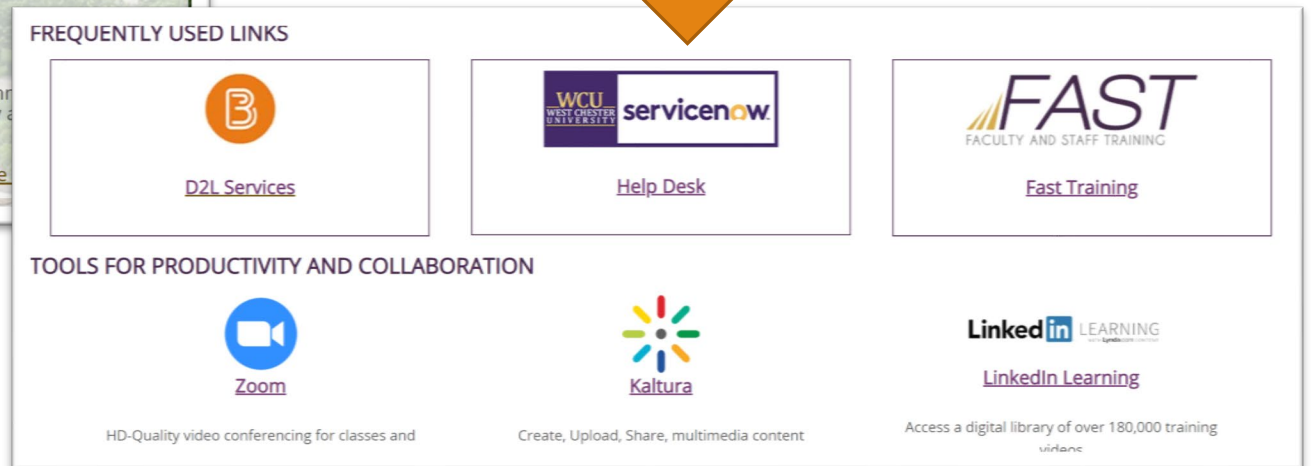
FREQUENTLY USED LINKS

WCU WEST CHESTER UNIVERSITY servicenow

FAST FACULTY AND STAFF TRAINING

D2L Services

Help Desk

Fast Training

TOOLS FOR PRODUCTIVITY AND COLLABORATION

Zoom

HD-Quality video conferencing for classes and

Kaltura

Create, Upload, Share, multimedia content

Linked in LEARNING

LinkedIn Learning

Access a digital library of over 180,000 training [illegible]